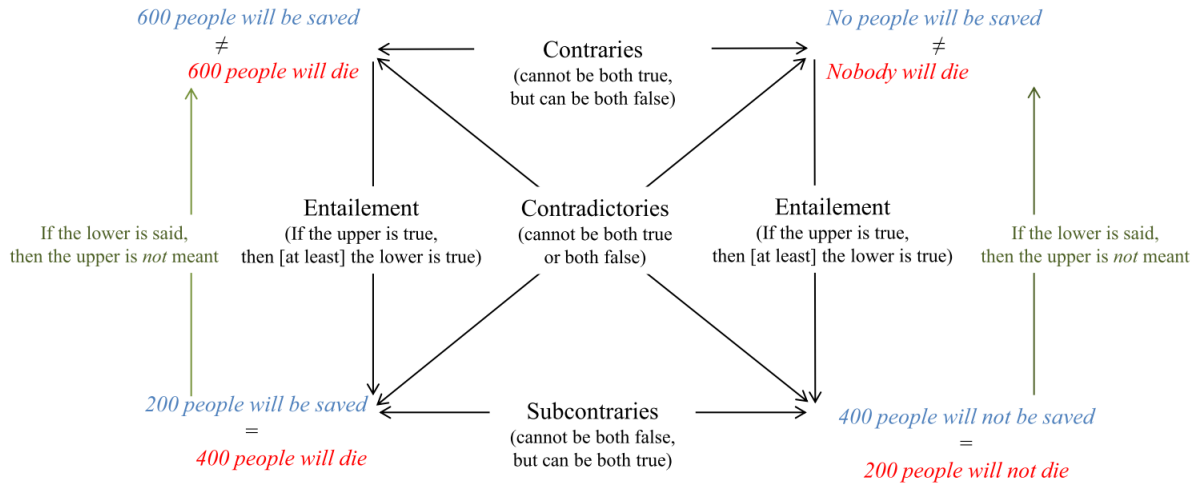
600 people will be saved
≠
600 people will die

Contraries
(cannot be both true, but can be both false)

No people will be saved
≠
Nobody will die

If the lower is said, then the upper is *not* meant

Entailement
(If the upper is true, then [at least] the lower is true)

Contradictories
(cannot be both true or both false)

Entailement
(If the upper is true, then [at least] the lower is true)

If the lower is said, then the upper is *not* meant

200 people will be saved
=
400 people will die

Subcontraries
(cannot be both false, but can be both true)

400 people will not be saved
=
200 people will not die